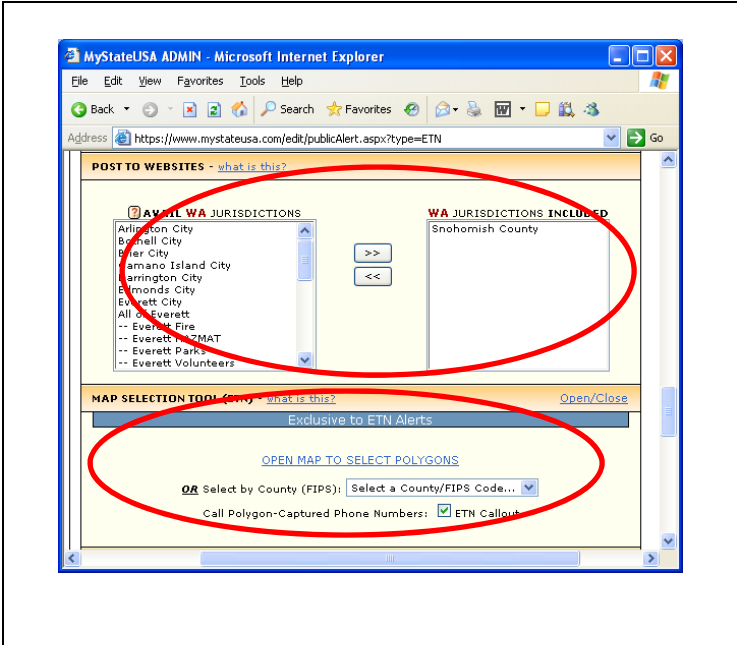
MyStateUSA ADMIN - Microsoft Internet Explorer

File Edit View Favorites Tools Help

Back Search Favorites

Address https://www.mystateusa.com/edit/publicAlert.aspx?type=ETN Go

POST TO WEBSITES - what is this?

AVAIL WA JURISDICTIONS

Arlington City
Bothell City
Brier City
Camano Island City
Darrington City
Edmonds City
Everett City
All of Everett
-- Everett Fire
-- Everett HAZMAT
-- Everett Parks
-- Everett Volunteers

>>
<<

WA JURISDICTIONS INCLUDED

Snohomish County

MAP SELECTION TOOL (ETN) - what is this?

Open/Close

Exclusive to ETN Alerts

OPEN MAP TO SELECT POLYGONS

OR Select by County (FIPS): Select a County/FIPS Code...

Call Polygon-Captured Phone Numbers: ETN Callout